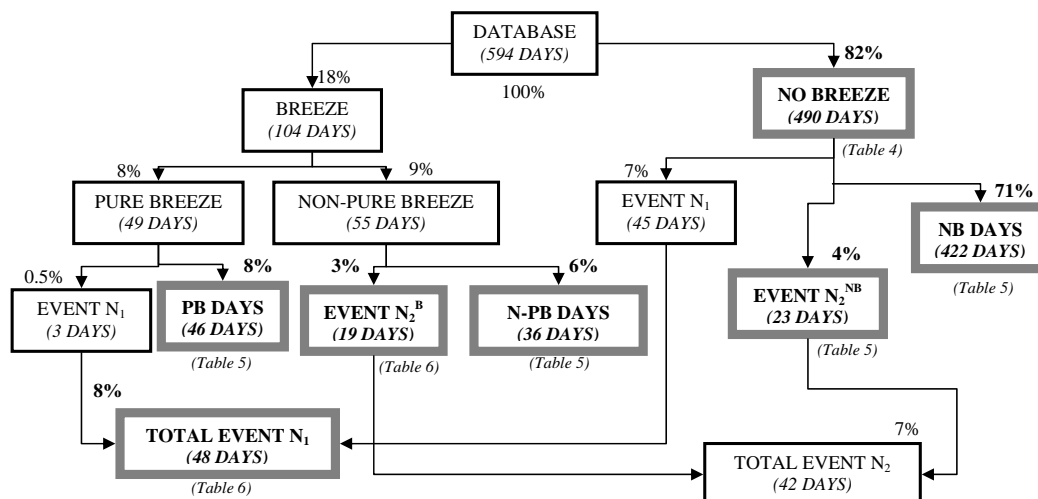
DATABASE
(594 DAYS)
100%

18%
BREEZE
(104 DAYS)

82%
NO BREEZE
(490 DAYS)
(Table 4)

8%
PURE BREEZE
(49 DAYS)

9%
NON-PURE BREEZE
(55 DAYS)

7%
EVENT N$_1$
(45 DAYS)

71%
NB DAYS
(422 DAYS)
(Table 5)

0.5%
EVENT N$_1$
(3 DAYS)

8%
PB DAYS
(46 DAYS)
(Table 5)

3%
EVENT N$_2^B$
(19 DAYS)
(Table 6)

6%
N-PB DAYS
(36 DAYS)
(Table 5)

4%
EVENT N$_2^{NB}$
(23 DAYS)
(Table 5)

8%
TOTAL EVENT N$_1$
(48 DAYS)
(Table 6)

7%
TOTAL EVENT N$_2$
(42 DAYS)